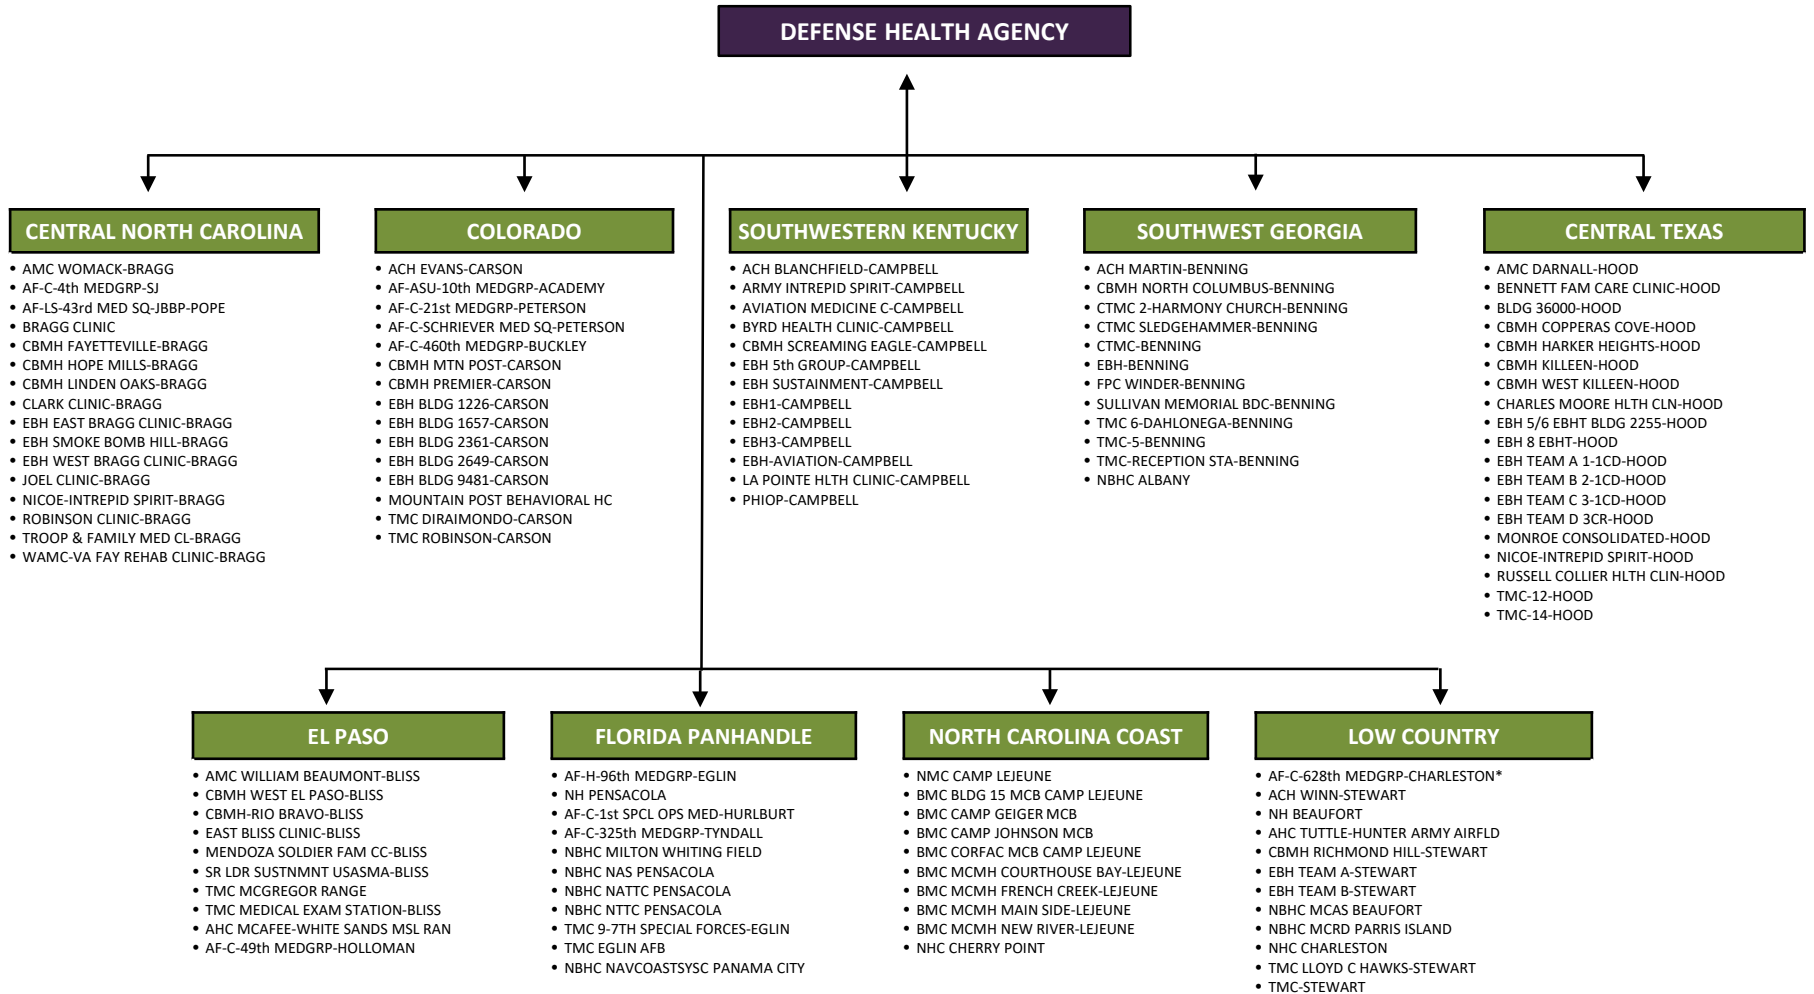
DEFENSE HEALTH AGENCY

CENTRAL NORTH CAROLINA
- AMC WOMACK-BRAGG
- AF-C-4th MEDGRP-SJ
- AF-LS-43rd MED SQ-JBBP-POPE
- BRAGG CLINIC
- CBMH FAYETTEVILLE-BRAGG
- CBMH HOPE MILLS-BRAGG
- CBMH LINDEN OAKS-BRAGG
- CLARK CLINIC-BRAGG
- EBH EAST BRAGG CLINIC-BRAGG
- EBH SMOKE BOMB HILL-BRAGG
- EBH WEST BRAGG CLINIC-BRAGG
- JOEL CLINIC-BRAGG
- NICOE-INTREPID SPIRIT-BRAGG
- ROBINSON CLINIC-BRAGG
- TROOP & FAMILY MED CL-BRAGG
- WAMC-VA FAY REHAB CLINIC-BRAGG

COLORADO
- ACH EVANS-CARSON
- AF-ASU-10th MEDGRP-ACADEMY
- AF-C-21st MEDGRP-PETERSON
- AF-C-SCHRIEVER MED SQ-PETERSON
- AF-C-460th MEDGRP-BUCKLEY
- CBMH MTN POST-CARSON
- CBMH PREMIER-CARSON
- EBH BLDG 1226-CARSON
- EBH BLDG 1657-CARSON
- EBH BLDG 2361-CARSON
- EBH BLDG 2649-CARSON
- EBH BLDG 9481-CARSON
- MOUNTAIN POST BEHAVIORAL HC
- TMC DIRAIMONDO-CARSON
- TMC ROBINSON-CARSON

SOUTHWESTERN KENTUCKY
- ACH BLANCHFIELD-CAMPBELL
- ARMY INTREPID SPIRIT-CAMPBELL
- AVIATION MEDICINE C-CAMPBELL
- BYRD HEALTH CLINIC-CAMPBELL
- CBMH SCREAMING EAGLE-CAMPBELL
- EBH 5th GROUP-CAMPBELL
- EBH SUSTAINMENT-CAMPBELL
- EBH1-CAMPBELL
- EBH2-CAMPBELL
- EBH3-CAMPBELL
- EBH-AVIATION-CAMPBELL
- LA POINTE HLTH CLINIC-CAMPBELL
- PHIOP-CAMPBELL

SOUTHWEST GEORGIA
- ACH MARTIN-BENNING
- CBMH NORTH COLUMBUS-BENNING
- CTMC 2-HARMONY CHURCH-BENNING
- CTMC SLEDGEHAMMER-BENNING
- CTMC-BENNING
- EBH-BENNING
- FPC WINDER-BENNING
- SULLIVAN MEMORIAL BDC-BENNING
- TMC 6-DAHLONEGA-BENNING
- TMC-5-BENNING
- TMC-RECEPTION STA-BENNING
- NBHC ALBANY

CENTRAL TEXAS
- AMC DARNALL-HOOD
- BENNETT FAM CARE CLINIC-HOOD
- BLDG 36000-HOOD
- CBMH COPPERAS COVE-HOOD
- CBMH HARKER HEIGHTS-HOOD
- CBMH KILLEEN-HOOD
- CBMH WEST KILLEEN-HOOD
- CHARLES MOORE HLTH CLN-HOOD
- EBH 5/6 EBHT BLDG 2255-HOOD
- EBH 8 EBHT-HOOD
- EBH TEAM A 1-1CD-HOOD
- EBH TEAM B 2-1CD-HOOD
- EBH TEAM C 3-1CD-HOOD
- EBH TEAM D 3CR-HOOD
- MONROE CONSOLIDATED-HOOD
- NICOE-INTREPID SPIRIT-HOOD
- RUSSELL COLLIER HLTH CLIN-HOOD
- TMC-12-HOOD
- TMC-14-HOOD

EL PASO
- AMC WILLIAM BEAUMONT-BLISS
- CBMH WEST EL PASO-BLISS
- CBMH-RIO BRAVO-BLISS
- EAST BLISS CLINIC-BLISS
- MENDOZA SOLDIER FAM CC-BLISS
- SR LDR SUSTNMNT USASMA-BLISS
- TMC MCGREGOR RANGE
- TMC MEDICAL EXAM STATION-BLISS
- AHC MCAFEE-WHITE SANDS MSL RAN
- AF-C-49th MEDGRP-HOLLOMAN

FLORIDA PANHANDLE
- AF-H-96th MEDGRP-EGLIN
- NH PENSACOLA
- AF-C-1st SPCL OPS MED-HURLBURT
- AF-C-325th MEDGRP-TYNDALL
- NBHC MILTON WHITING FIELD
- NBHC NAS PENSACOLA
- NBHC NATTC PENSACOLA
- NBHC NTTC PENSACOLA
- TMC 9-7TH SPECIAL FORCES-EGLIN
- TMC EGLIN AFB
- NBHC NAVCOASTSYSC PANAMA CITY

NORTH CAROLINA COAST
- NMC CAMP LEJEUNE
- BMC BLDG 15 MCB CAMP LEJEUNE
- BMC CAMP GEIGER MCB
- BMC CAMP JOHNSON MCB
- BMC CORFAC MCB CAMP LEJEUNE
- BMC MCMH COURTHOUSE BAY-LEJEUNE
- BMC MCMH FRENCH CREEK-LEJEUNE
- BMC MCMH MAIN SIDE-LEJEUNE
- BMC MCMH NEW RIVER-LEJEUNE
- NHC CHERRY POINT

LOW COUNTRY
- AF-C-628th MEDGRP-CHARLESTON*
- ACH WINN-STEWART
- NH BEAUFORT
- AHC TUTTLE-HUNTER ARMY AIRFLD
- CBMH RICHMOND HILL-STEWART
- EBH TEAM A-STEWART
- EBH TEAM B-STEWART
- NBHC MCAS BEAUFORT
- NBHC MCRD PARRIS ISLAND
- NHC CHARLESTON
- TMC LLOYD C HAWKS-STEWART
- TMC-STEWART